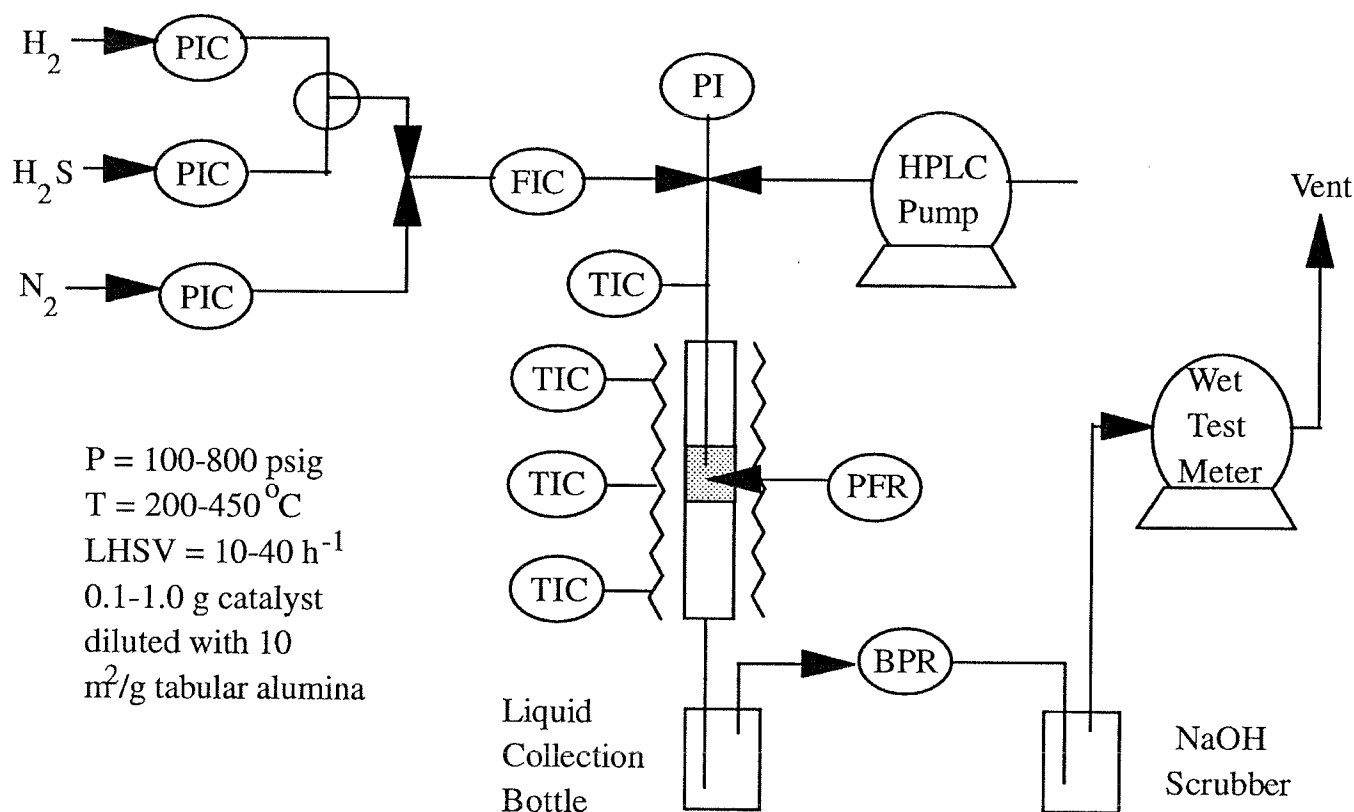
$H_2$ PIC

$H_2S$ PIC

$N_2$ PIC

FIC

PI

HPLC Pump

Vent

TIC

TIC

TIC

TIC

PFR

Wet Test Meter

P = 100-800 psig
T = 200-450 $^{o}$C
LHSV = 10-40 $h^{-1}$
0.1-1.0 g catalyst diluted with 10 $m^2$/g tabular alumina

BPR

Liquid Collection Bottle

NaOH Scrubber